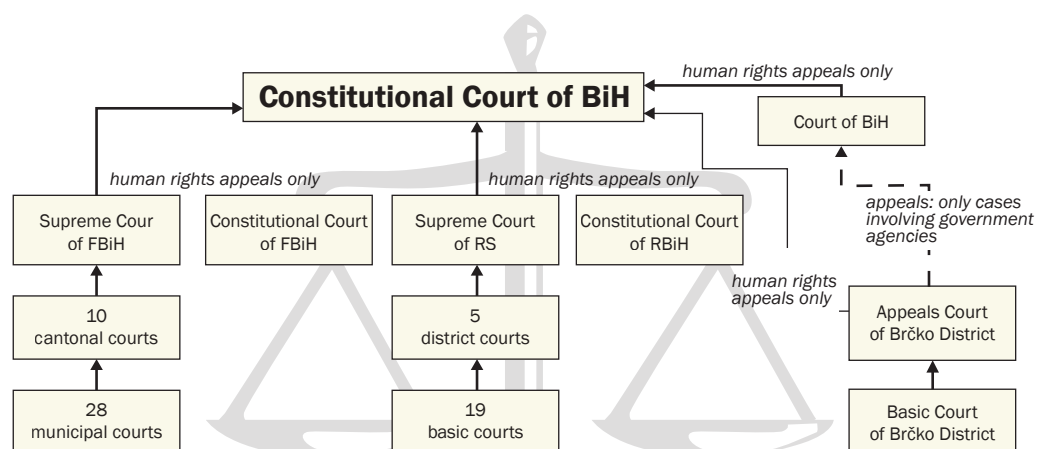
human rights appeals only

Constitutional Court of BiH

Court of BiH

human rights appeals only

human rights appeals only

appeals: only cases involving government agencies

Supreme Cour of FBiH

Constitutional Court of FBiH

Supreme Court of RS

Constitutional Court of RBiH

human rights appeals only

10 cantonal courts

5 district courts

Appeals Court of Brčko District

28 municipal courts

19 basic courts

Basic Court of Brčko District